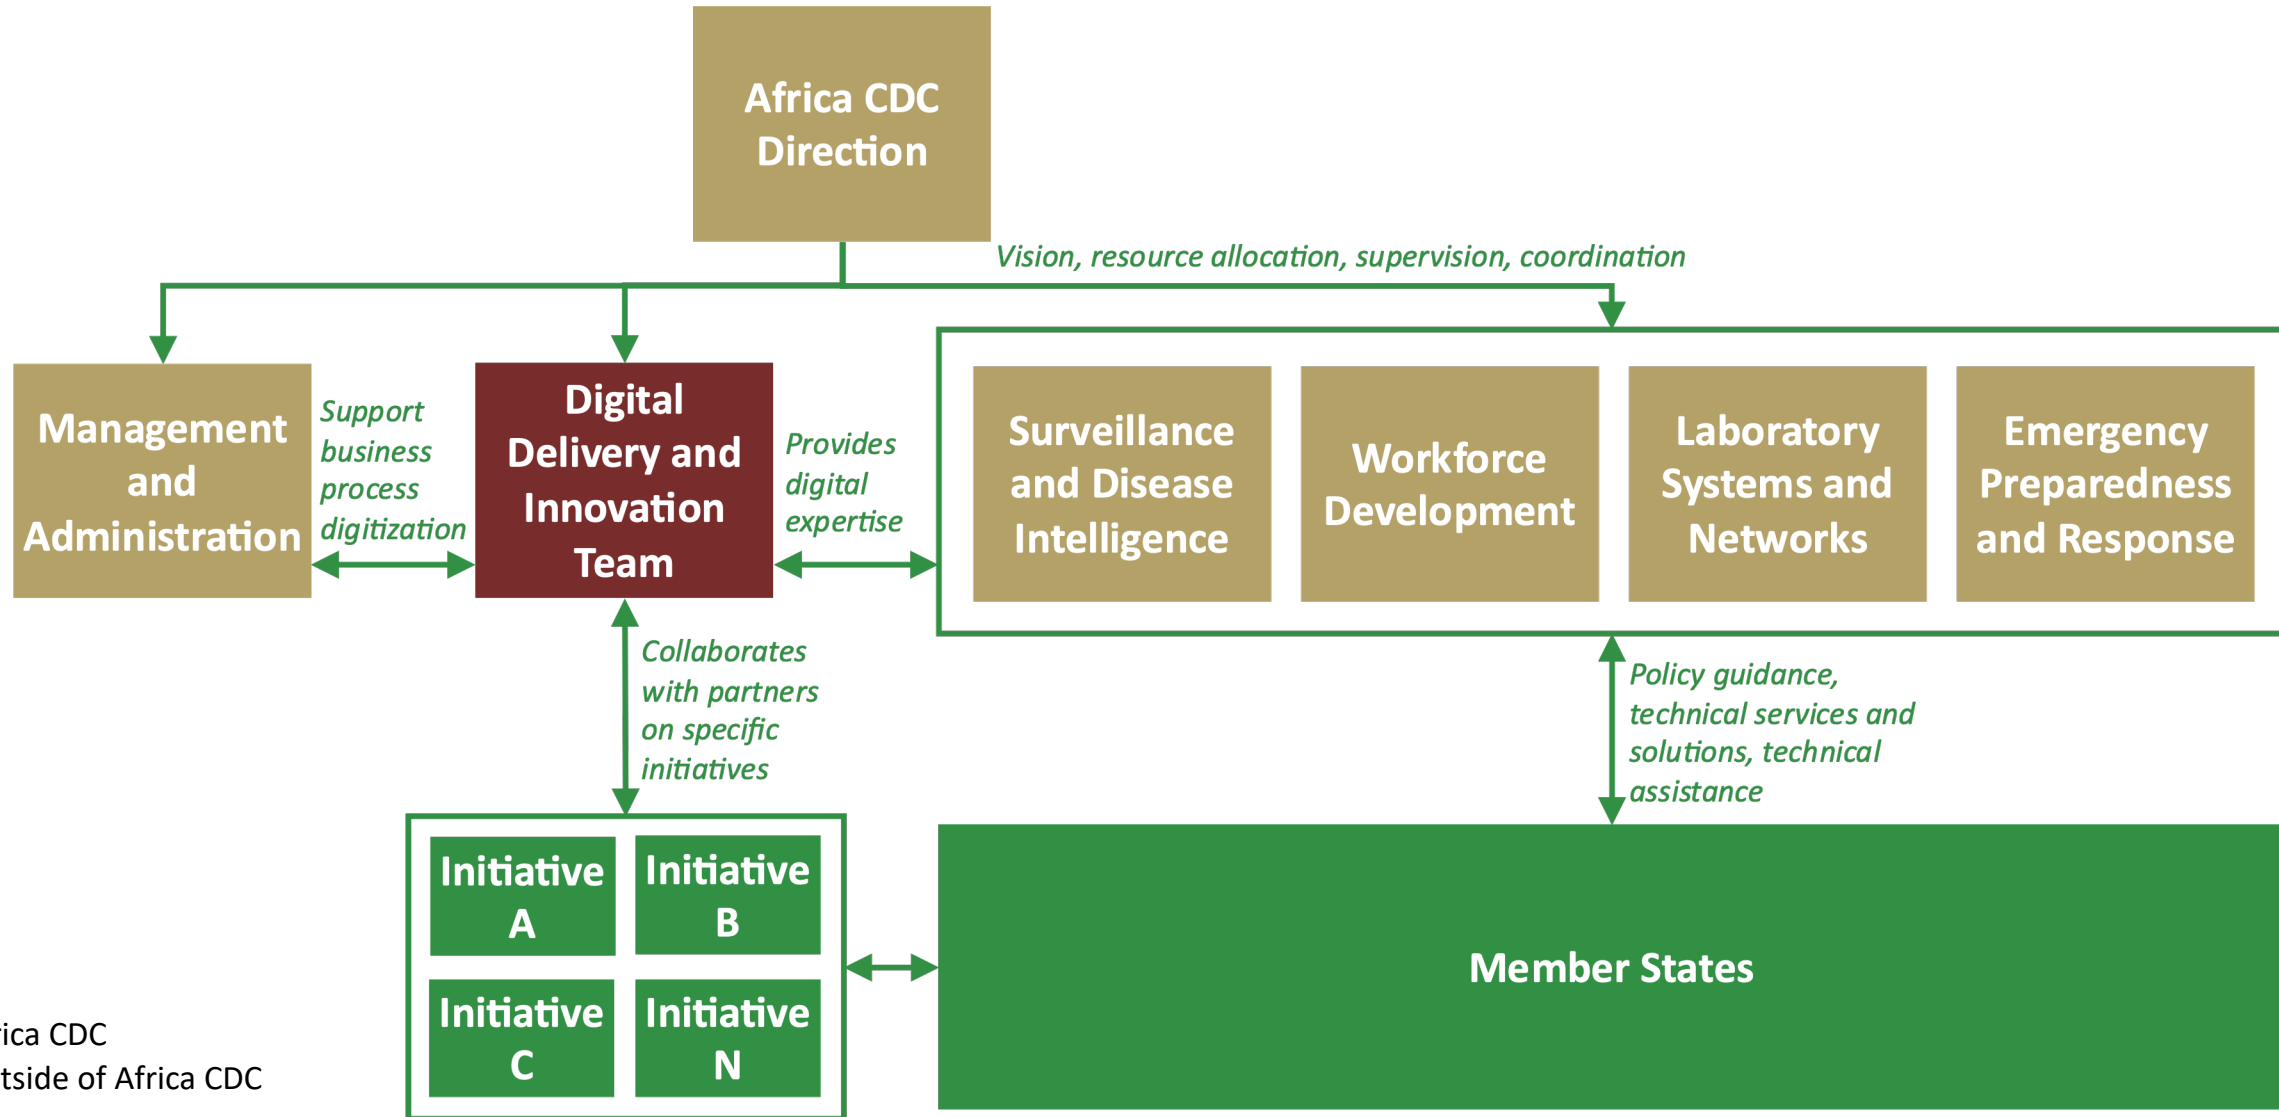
Africa CDC Direction

Vision, resource allocation, supervision, coordination

Management and Administration

Support business process digitization

Digital Delivery and Innovation Team

Provides digital expertise

Surveillance and Disease Intelligence

Workforce Development

Laboratory Systems and Networks

Emergency Preparedness and Response

Collaborates with partners on specific initiatives

Policy guidance, technical services and solutions, technical assistance

Initiative A

Initiative B

Initiative C

Initiative N

Member States

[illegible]ica CDC
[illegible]tside of Africa CDC